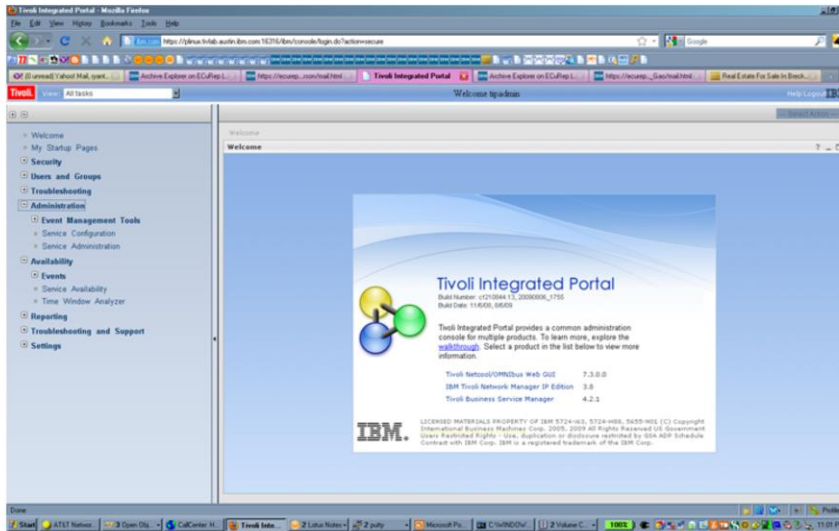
Tivoli Integrated Portal - Mozilla Firefox

File Edit View History Bookmarks Tools Help

https://plinux.tivlab.austin.ibm.com:16316/ibm/console/login.do?action=secure

Google

(8 unread) Yahoo! Mail, syant... | Archive Explorer on ECuRep L... | https://ecurep...com/mail.html... | Tivoli Integrated Portal | Archive Explorer on ECuRep L... | https://ecurep..._Gao/mail.html... | Real Estate For Sale in Breck...

Tivoli. View: All tasks

Welcome tipadmin

Help Logout

Select Action

Welcome
My Startup Pages
Security
Users and Groups
Troubleshooting
Administration
Event Management Tools
Service Configuration
Service Administration
Availability
Events
Service Availability
Time Window Analyzer
Reporting
Troubleshooting and Support
Settings

Welcome

Welcome

Tivoli Integrated Portal

Build Number: cf210844.13_20090806_1755
Build Date: 11/6/08, 08/09

Tivoli Integrated Portal provides a common administration console for multiple products. To learn more, explore the walkthrough. Select a product in the list below to view more information.

| Tivoli Netcool/OMNIbus Web GUI | 7.3.0.0 |
|---|---|
| IBM Tivoli Network Manager IP Edition | 3.8 |
| Tivoli Business Service Manager | 4.2.1 |

IBM.

LICENSED MATERIALS PROPERTY OF IBM 5724-W63, 5724-H88, 5655-W01 (C) Copyright International Business Machines Corp. 2005, 2009 All Rights Reserved US Government Users Restricted Rights - Use, duplication or disclosure restricted by GSA ADP Schedule Contract with IBM Corp. IBM is a registered trademark of the IBM Corp.

Done

Start | AT&T Networ... | 3 Open Obj... | CallCenter H... | Tivoli Inte... | 2 Lotus Notes | 2 putty | Microsoft Po... | C:\WINDOW... | 2 Volume C... | 100%